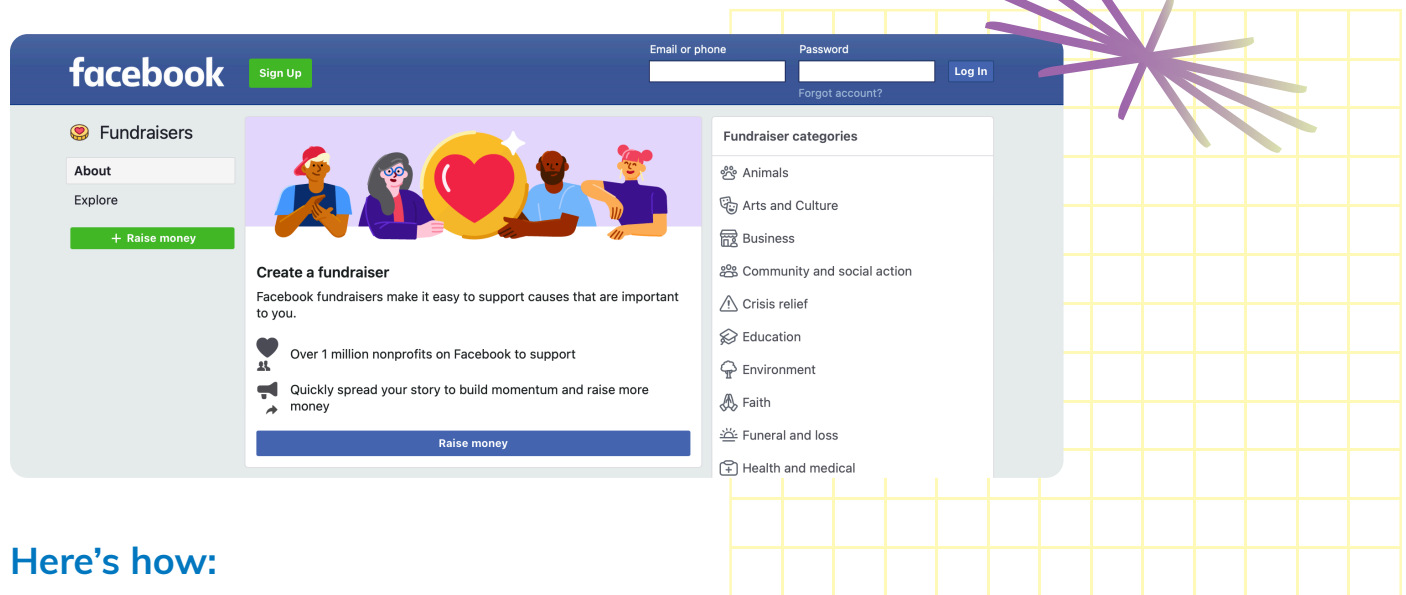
facebook

Sign Up

Email or phone

Password

Log In

Forgot account?

Fundraisers

About

Explore

+ Raise money

Create a fundraiser

Facebook fundraisers make it easy to support causes that are important to you.

Over 1 million nonprofits on Facebook to support

Quickly spread your story to build momentum and raise more money

Raise money

Fundraiser categories

Animals

Arts and Culture

Business

Community and social action

Crisis relief

Education

Environment

Faith

Funeral and loss

Health and medical

Here’s how: